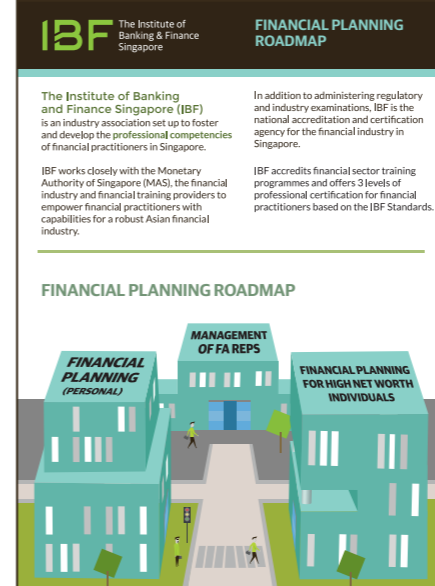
IBF The Institute of Banking & Finance Singapore

FINANCIAL PLANNING ROADMAP

The Institute of Banking and Finance Singapore (IBF) is an industry association set up to foster and develop the professional competencies of financial practitioners in Singapore.

IBF works closely with the Monetary Authority of Singapore (MAS), the financial industry and financial training providers to empower financial practitioners with capabilities for a robust Asian financial industry.

In addition to administering regulatory and industry examinations, IBF is the national accreditation and certification agency for the financial industry in Singapore.

IBF accredits financial sector training programmes and offers 3 levels of professional certification for financial practitioners based on the IBF Standards.

FINANCIAL PLANNING ROADMAP

FINANCIAL PLANNING (PERSONAL)

MANAGEMENT OF FA REPS

FINANCIAL PLANNING FOR HIGH NET WORTH INDIVIDUALS